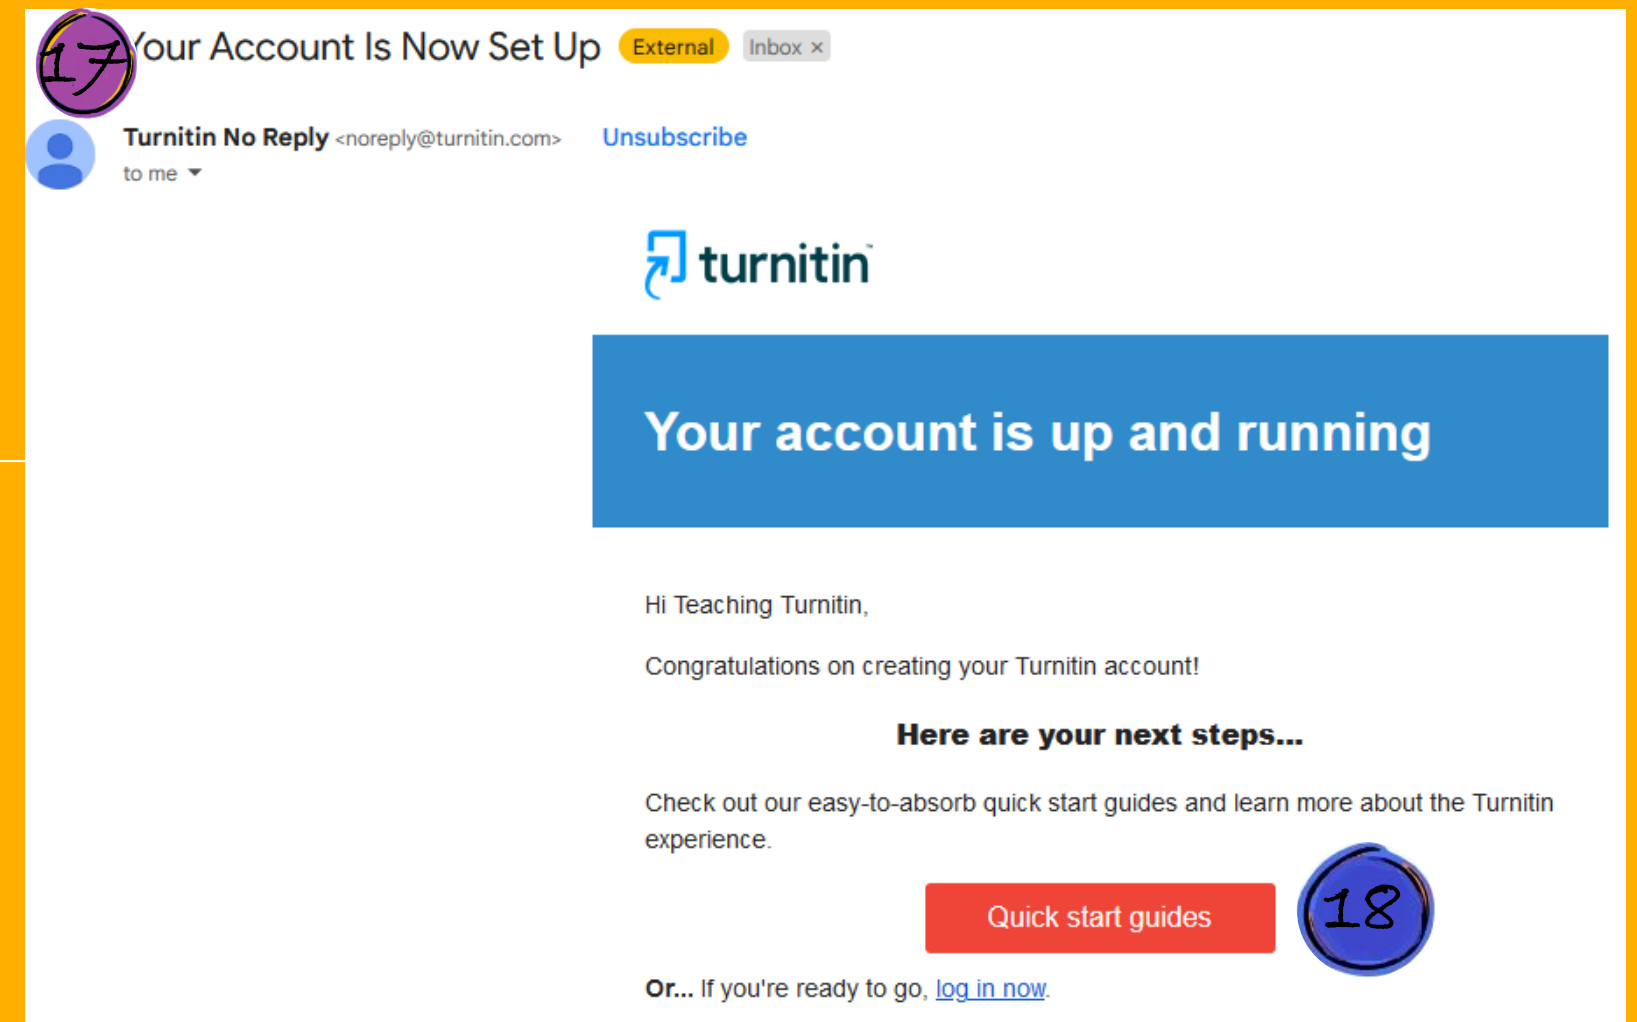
17

Your Account Is Now Set Up External Inbox ×

Turnitin No Reply <noreply@turnitin.com> Unsubscribe
to me

turnitin

Your account is up and running

Hi Teaching Turnitin,

Congratulations on creating your Turnitin account!

Here are your next steps...

Check out our easy-to-absorb quick start guides and learn more about the Turnitin experience.

Quick start guides

18

Or... If you're ready to go, log in now.